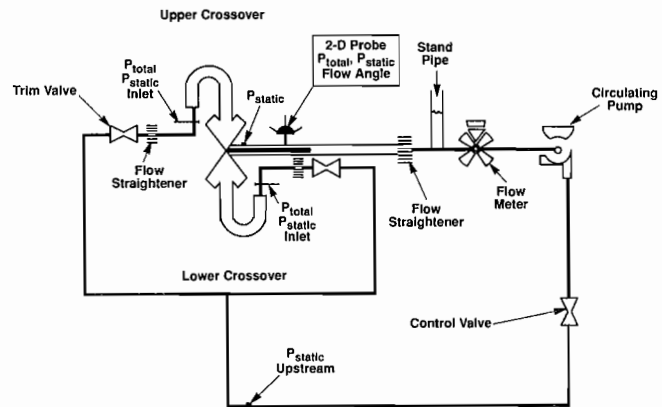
Upper Crossover

2-D Probe
$P_{total}$, $P_{static}$
Flow Angle

Stand
Pipe

Trim Valve

$P_{total}$
$P_{static}$
Inlet

$P_{static}$

Circulating
Pump

Flow
Straightener

Flow
Straightener

Flow
Meter

$P_{total}$
$P_{static}$
Inlet

Lower Crossover

Control Valve

$P_{static}$
Upstream